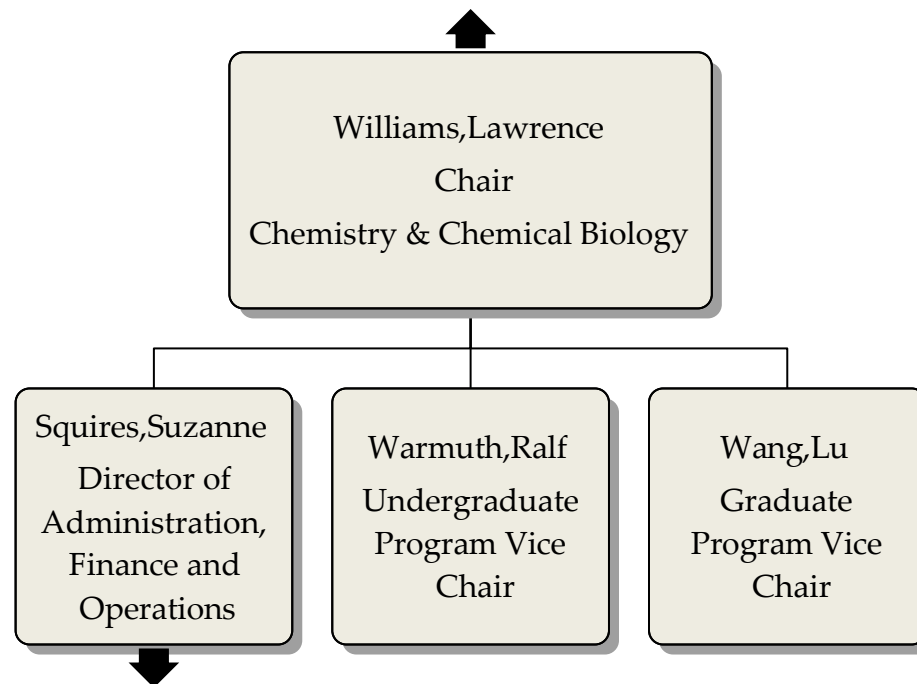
Williams,Lawrence
Chair
Chemistry & Chemical Biology

Squires,Suzanne
Director of Administration, Finance and Operations

Warmuth,Ralf
Undergraduate Program Vice Chair

Wang,Lu
Graduate Program Vice Chair